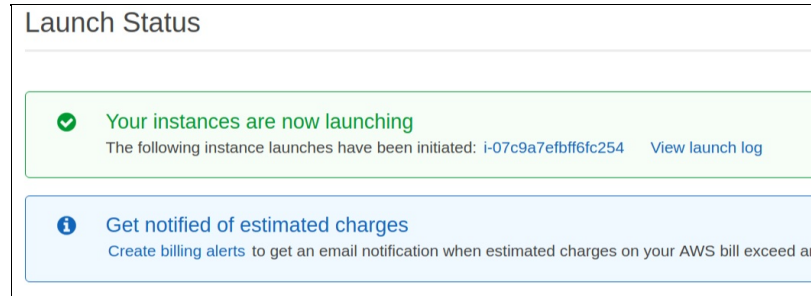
Launch Status

Your instances are now launching
The following instance launches have been initiated: i-07c9a7efbff6fc254 View launch log

Get notified of estimated charges
Create billing alerts to get an email notification when estimated charges on your AWS bill exceed a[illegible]